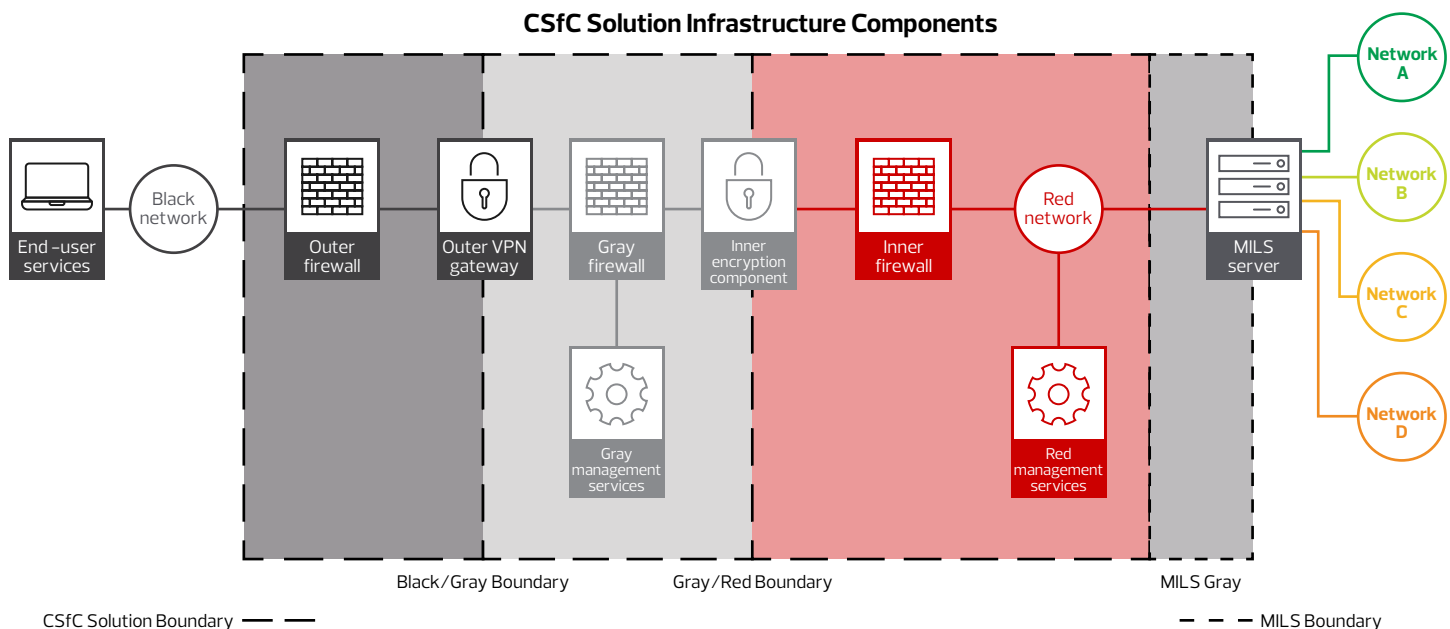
CSfC Solution Infrastructure Components

End –user services

Black network

Outer firewall

Outer VPN gateway

Gray firewall

Inner encryption component

Inner firewall

Red network

MILS server

Network A

Network B

Network C

Network D

Gray management services

Red management services

Black/Gray Boundary

Gray/Red Boundary

MILS Gray

CSfC Solution Boundary

MILS Boundary